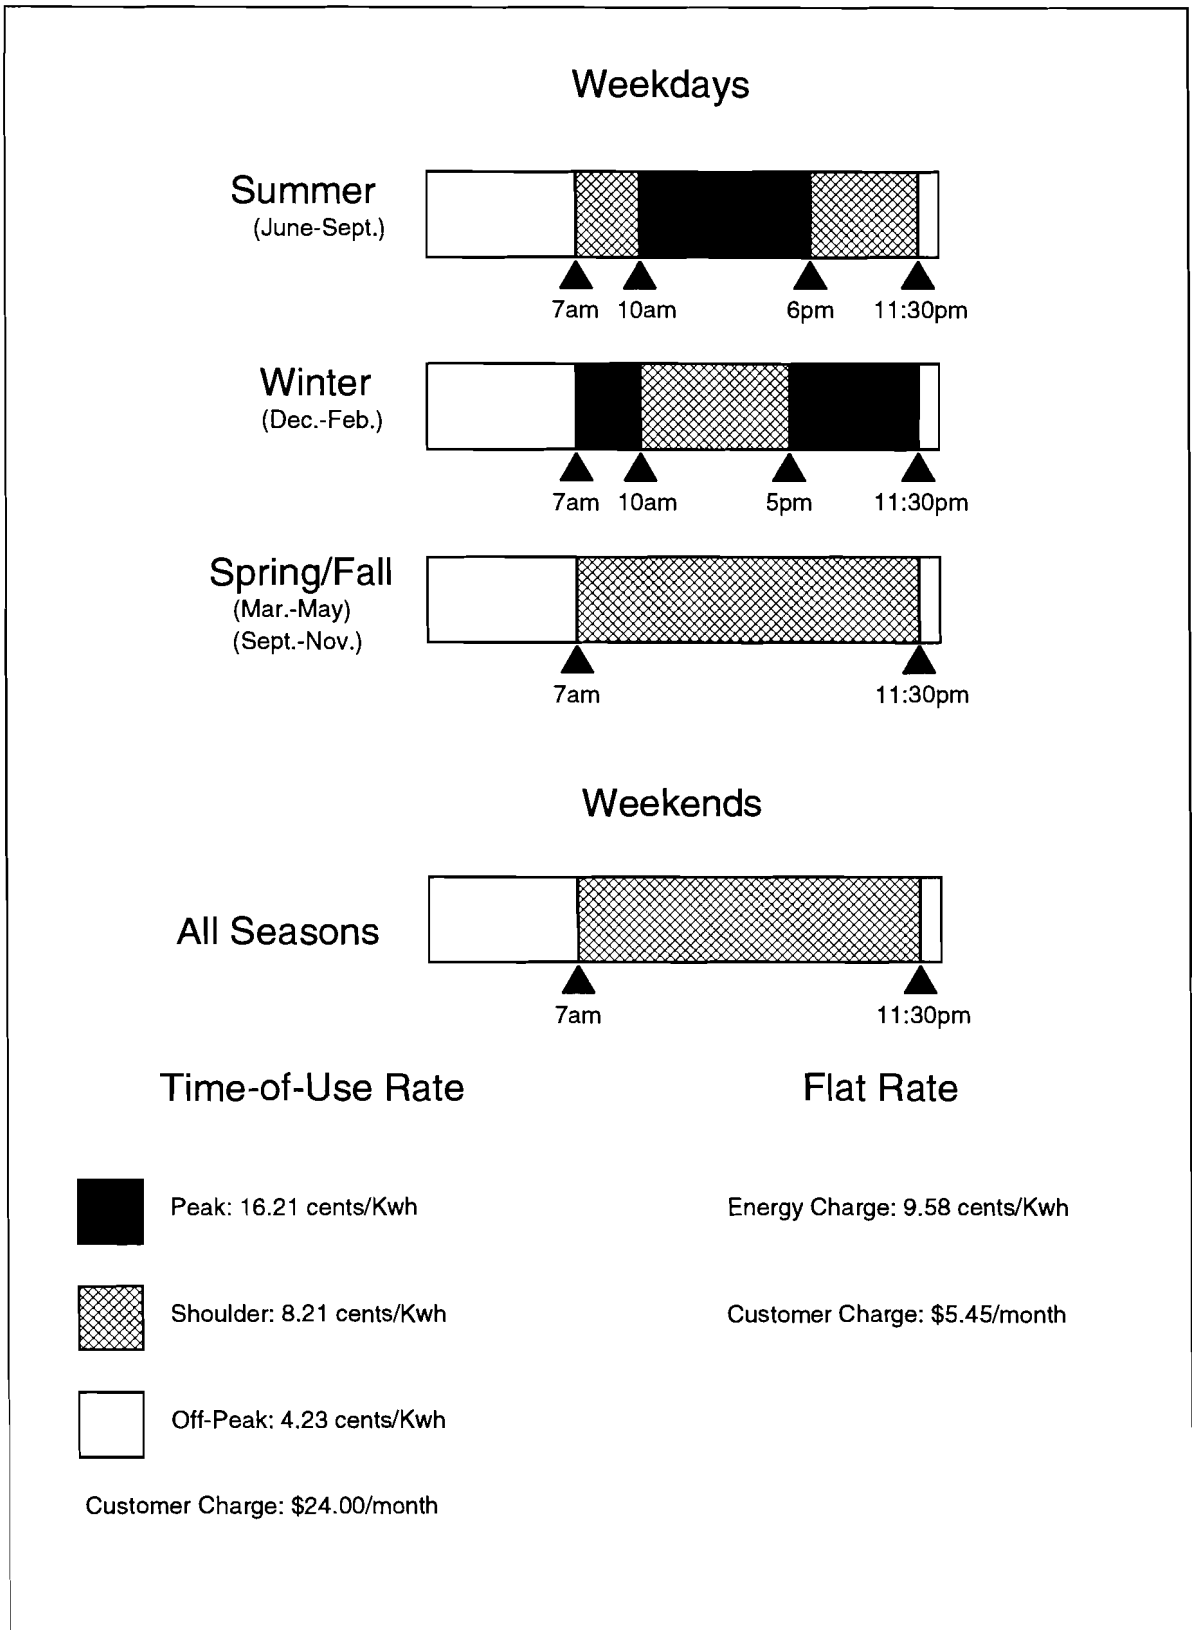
Weekdays

Summer
(June-Sept.)

7am 10am 6pm 11:30pm

Winter
(Dec.-Feb.)

7am 10am 5pm 11:30pm

Spring/Fall
(Mar.-May)
(Sept.-Nov.)

7am 11:30pm

Weekends

All Seasons

7am 11:30pm

Time-of-Use Rate

Peak: 16.21 cents/Kwh

Shoulder: 8.21 cents/Kwh

Off-Peak: 4.23 cents/Kwh

Customer Charge: $24.00/month

Flat Rate

Energy Charge: 9.58 cents/Kwh

Customer Charge: $5.45/month